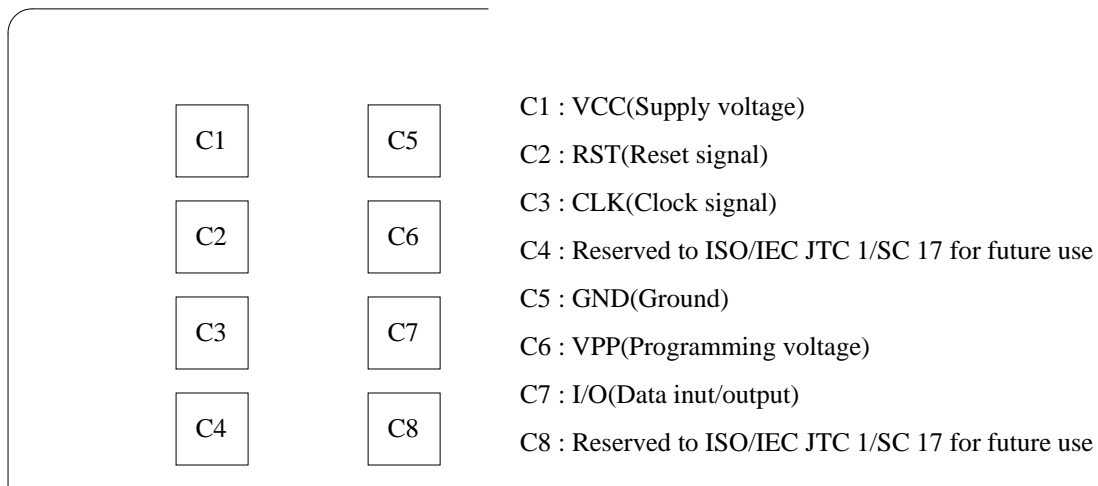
C1
C5
C2
C6
C3
C7
C4
C8

C1 : VCC(Supply voltage)
C2 : RST(Reset signal)
C3 : CLK(Clock signal)
C4 : Reserved to ISO/IEC JTC 1/SC 17 for future use
C5 : GND(Ground)
C6 : VPP(Programming voltage)
C7 : I/O(Data inut/output)
C8 : Reserved to ISO/IEC JTC 1/SC 17 for future use